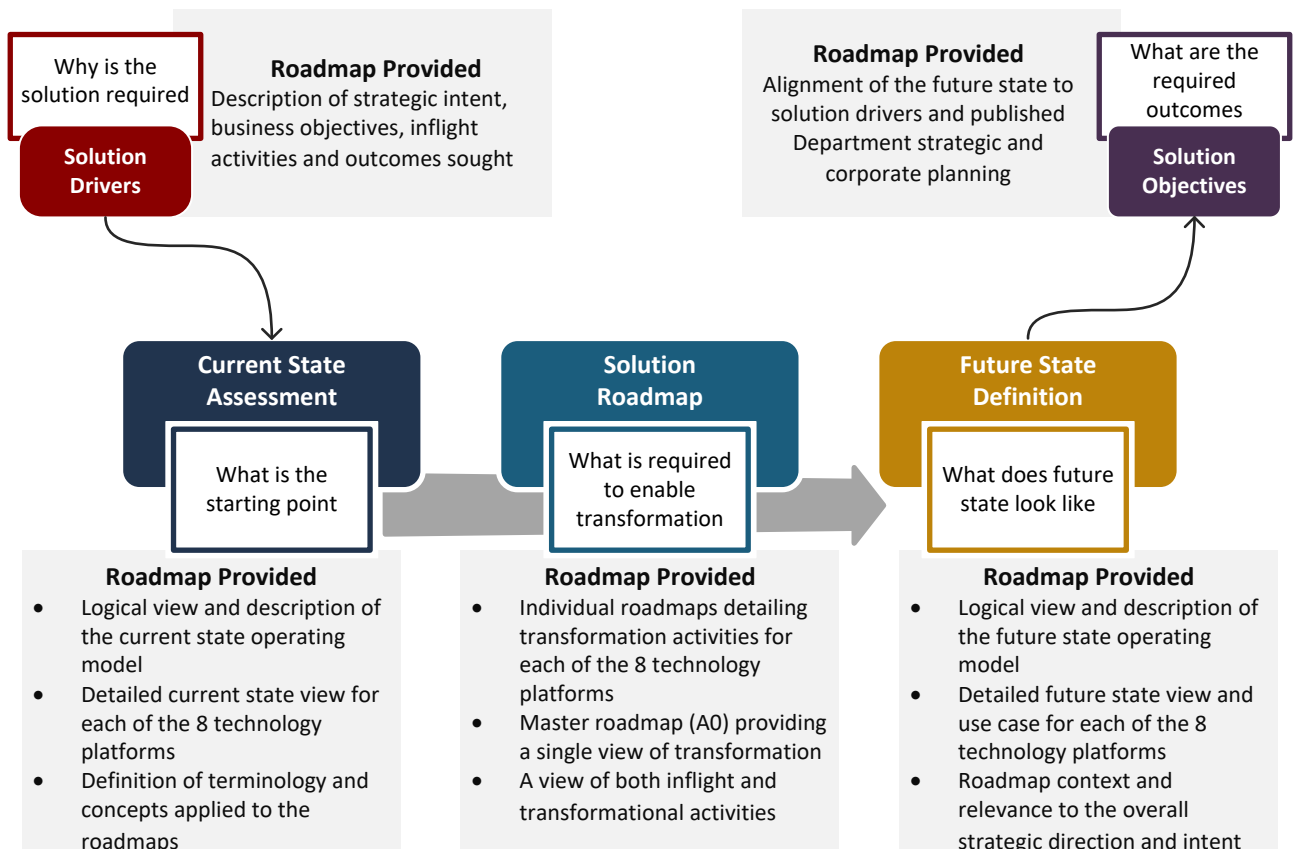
Why is the solution required

Solution Drivers

Roadmap Provided
Description of strategic intent, business objectives, inflight activities and outcomes sought

Roadmap Provided
Alignment of the future state to solution drivers and published Department strategic and corporate planning

What are the required outcomes

Solution Objectives

Current State Assessment

What is the starting point

Solution Roadmap

What is required to enable transformation

Future State Definition

What does future state look like

Roadmap Provided
- Logical view and description of the current state operating model
- Detailed current state view for each of the 8 technology platforms
- Definition of terminology and concepts applied to the roadmaps

Roadmap Provided
- Individual roadmaps detailing transformation activities for each of the 8 technology platforms
- Master roadmap (A0) providing a single view of transformation
- A view of both inflight and transformational activities

Roadmap Provided
- Logical view and description of the future state operating model
- Detailed future state view and use case for each of the 8 technology platforms
- Roadmap context and relevance to the overall strategic direction and intent